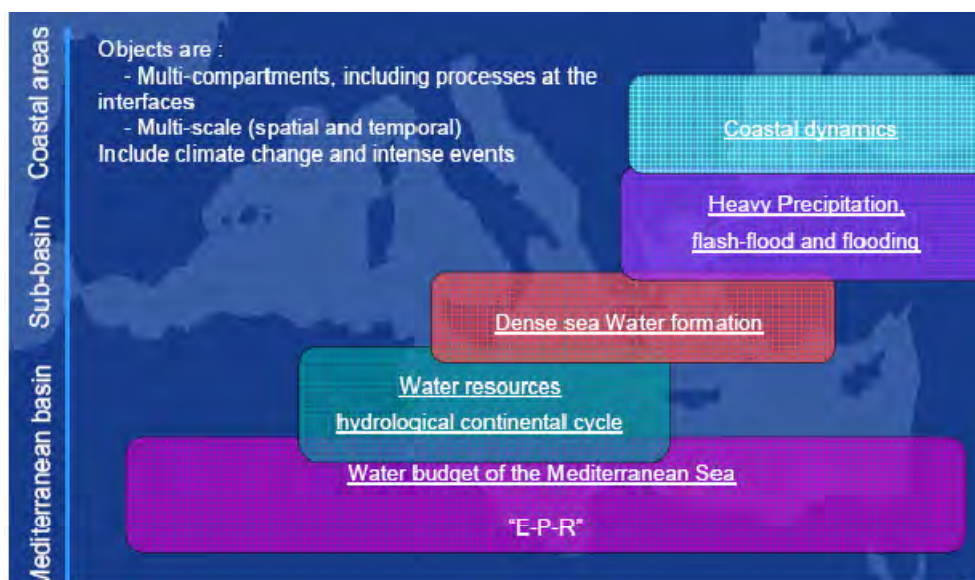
Coastal areas

Sub-basin

Mediterranean basin

Objects are :
- Multi-compartments, including processes at the interfaces
- Multi-scale (spatial and temporal)
Include climate change and intense events

Coastal dynamics

Heavy Precipitation,

flash-flood and flooding

Dense sea Water formation

Water resources

hydrological continental cycle

Water budget of the Mediterranean Sea

"E-P-R"